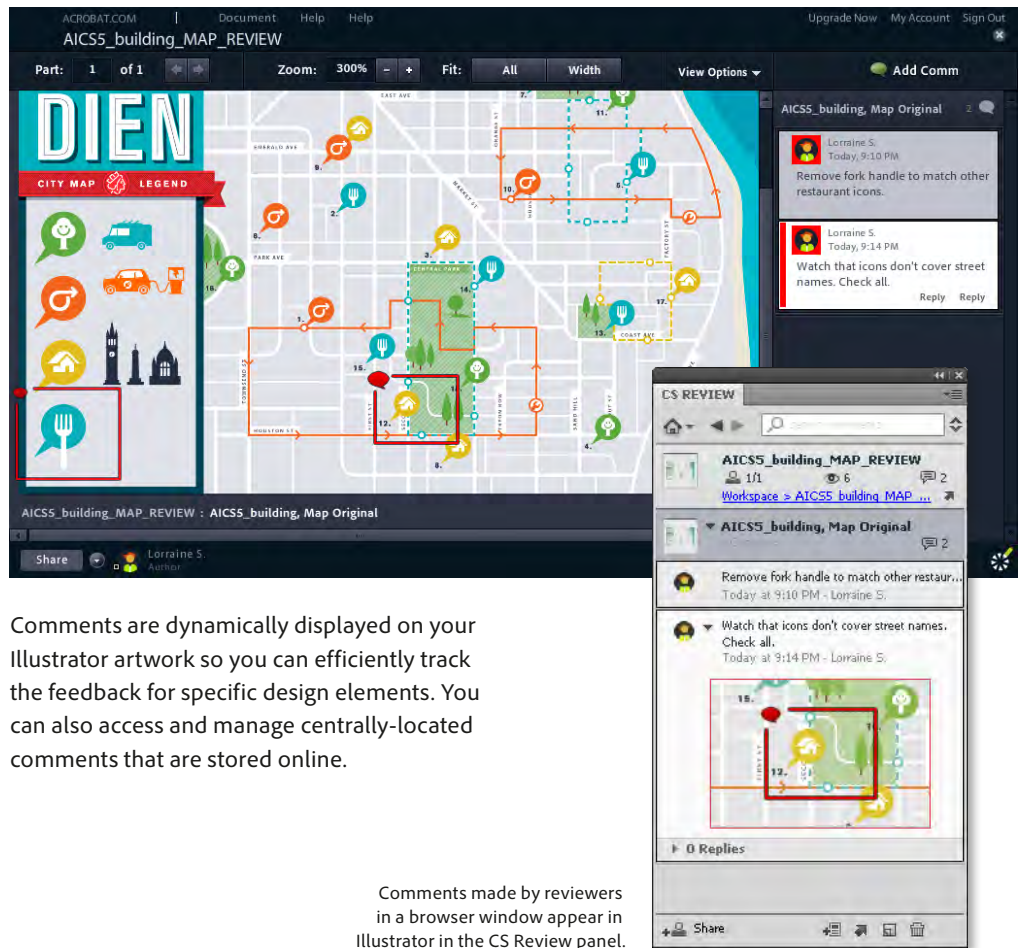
ACROBAT.COM | Document Help Help

AICS5_building_MAP_REVIEW

Upgrade Now My Account Sign Out

Part: 1 of 1 Zoom: 300% - + Fit: All Width View Options Add Comm

DIEN

CITY MAP LEGEND

EAST AVE

EMERALD AVE

PARK AVE

CENTRAL PARK

COAST AVE

MARKET ST

FACTORY ST

TOWNSEND ST

HOUSTON ST

FIRST ST

SAND HILL

1. 2. 3. 4. 6. 7. 8. 9. 10. 11. 12. 13. 14. 15. 16. 17.

AICS5_building, Map Original 2

Lorraine S.
Today, 9:10 PM
Remove fork handle to match other restaurant icons.

Lorraine S.
Today, 9:14 PM
Watch that icons don't cover street names. Check all.
Reply Reply

AICS5_building_MAP_REVIEW : AICS5_building, Map Original

Share Lorraine S. Author

CS REVIEW

AICS5_building_MAP_REVIEW
1/1 6 2
Workspace > AICS5_building_MAP ...

AICS5_building, Map Original
2

Remove fork handle to match other restaur...
Today at 9:10 PM - Lorraine S.

Watch that icons don't cover street names. Check all.
Today at 9:14 PM - Lorraine S.

15.

FIRST ST

12.

0 Replies

Share

Comments are dynamically displayed on your Illustrator artwork so you can efficiently track the feedback for specific design elements. You can also access and manage centrally-located comments that are stored online.

Comments made by reviewers in a browser window appear in Illustrator in the CS Review panel.